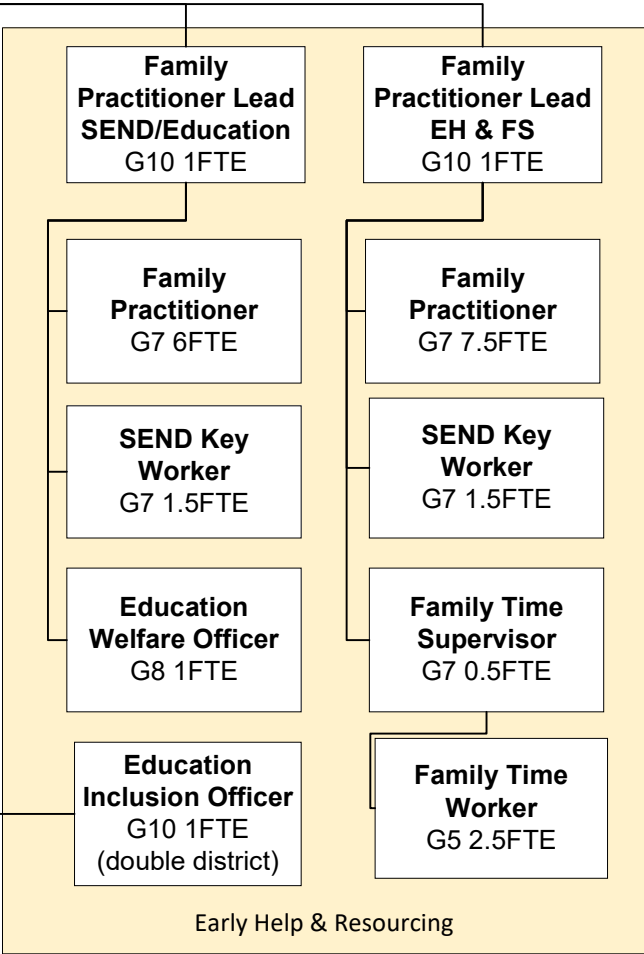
**Family Practitioner Lead SEND/Education**
G10 1FTE

**Family Practitioner Lead EH & FS**
G10 1FTE

**Family Practitioner**
G7 6FTE

**SEND Key Worker**
G7 1.5FTE

**Education Welfare Officer**
G8 1FTE

**Education Inclusion Officer**
G10 1FTE
(double district)

**Family Practitioner**
G7 7.5FTE

**SEND Key Worker**
G7 1.5FTE

**Family Time Supervisor**
G7 0.5FTE

**Family Time Worker**
G5 2.5FTE

Early Help & Resourcing